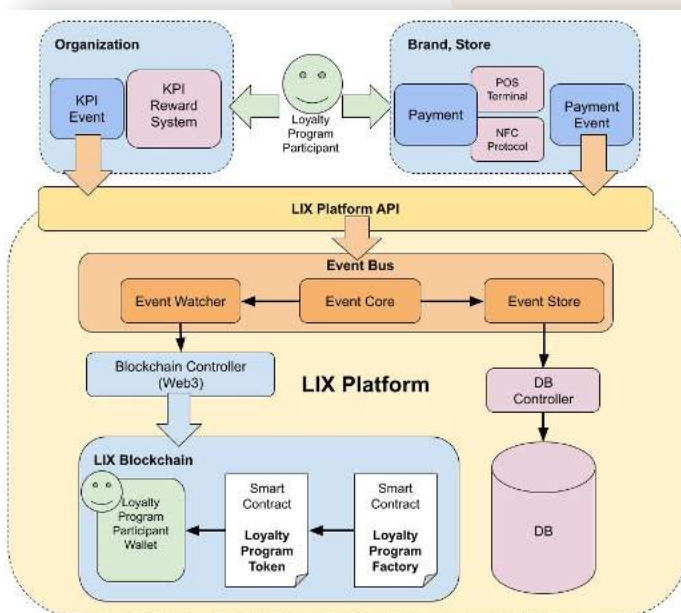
Organization

KPI Event

KPI Reward System

Loyalty Program Participant

Brand, Store

Payment

POS Terminal

NFC Protocol

Payment Event

LIX Platform API

Event Bus

Event Watcher

Event Core

Event Store

Blockchain Controller (Web3)

LIX Platform

DB Controller

LIX Blockchain

Loyalty Program Participant Wallet

Smart Contract

Loyalty Program Token

Smart Contract

Loyalty Program Factory

DB